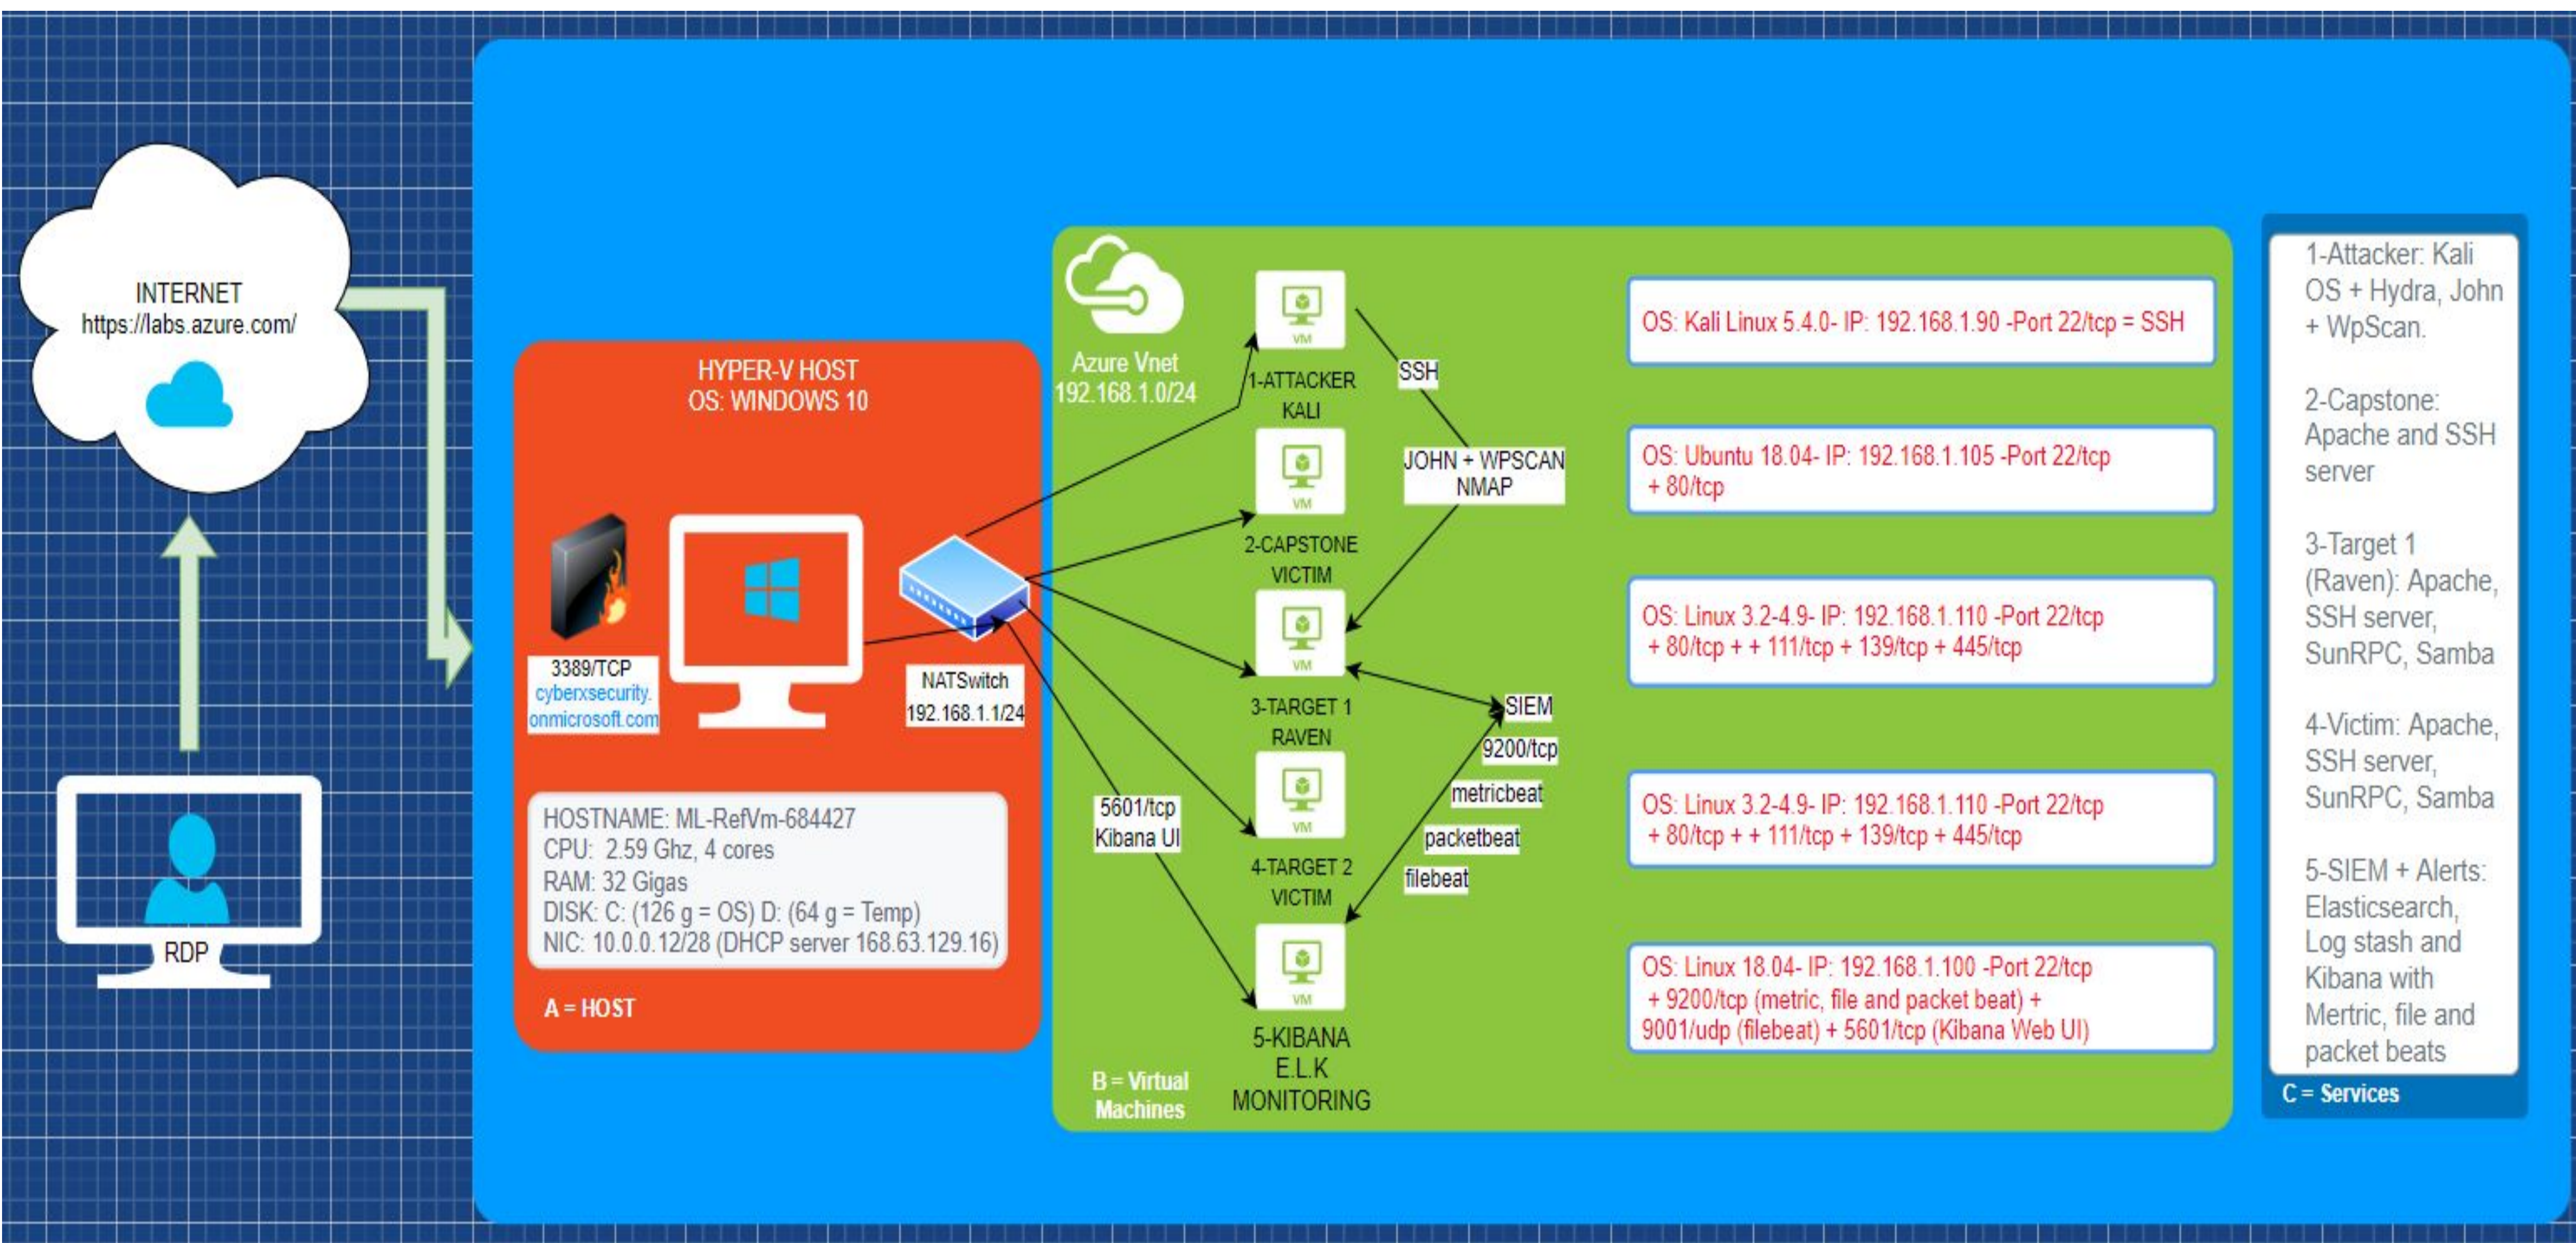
INTERNET
https://labs.azure.com/

RDP

HYPER-V HOST
OS: WINDOWS 10

3389/TCP
cyberxsecurity.onmicrosoft.com

NATSwitch
192.168.1.1/24

HOSTNAME: ML-RefVm-684427
CPU: 2.59 Ghz, 4 cores
RAM: 32 Gigas
DISK: C: (126 g = OS) D: (64 g = Temp)
NIC: 10.0.0.12/28 (DHCP server 168.63.129.16)

A = HOST

Azure Vnet
192.168.1.0/24

VM
1-ATTACKER
KALI

SSH

VM
JOHN + WPSCAN
NMAP

2-CAPSTONE
VICTIM

VM
3-TARGET 1
RAVEN

SIEM
9200/tcp
metricbeat
packetbeat
filebeat

VM
5601/tcp
Kibana UI

4-TARGET 2
VICTIM

VM
5-KIBANA
E.L.K
MONITORING

B = Virtual Machines

OS: Kali Linux 5.4.0- IP: 192.168.1.90 -Port 22/tcp = SSH

OS: Ubuntu 18.04- IP: 192.168.1.105 -Port 22/tcp + 80/tcp

OS: Linux 3.2-4.9- IP: 192.168.1.110 -Port 22/tcp + 80/tcp + + 111/tcp + 139/tcp + 445/tcp

OS: Linux 3.2-4.9- IP: 192.168.1.110 -Port 22/tcp + 80/tcp + + 111/tcp + 139/tcp + 445/tcp

OS: Linux 18.04- IP: 192.168.1.100 -Port 22/tcp + 9200/tcp (metric, file and packet beat) + 9001/udp (filebeat) + 5601/tcp (Kibana Web UI)

1-Attacker: Kali OS + Hydra, John + WpScan.

2-Capstone: Apache and SSH server

3-Target 1 (Raven): Apache, SSH server, SunRPC, Samba

4-Victim: Apache, SSH server, SunRPC, Samba

5-SIEM + Alerts: Elasticsearch, Log stash and Kibana with Mertric, file and packet beats

C = Services